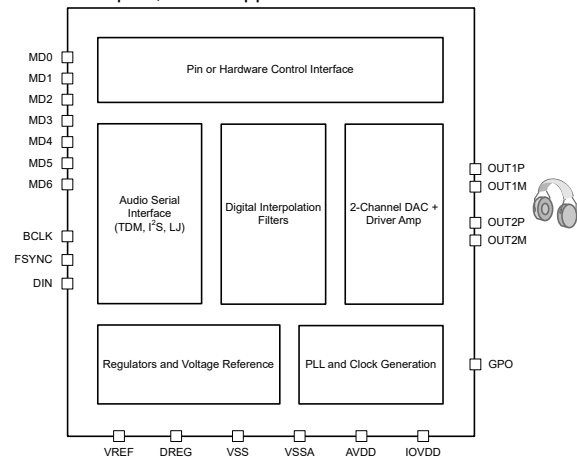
MD0
MD1
MD2
MD3
MD4
MD5
MD6

BCLK
FSYNC
DIN

Pin or Hardware Control Interface

Audio Serial Interface (TDM, I$^2$S, LJ)

Digital Interpolation Filters

2-Channel DAC + Driver Amp

Regulators and Voltage Reference

PLL and Clock Generation

OUT1P
OUT1M
OUT2P
OUT2M

GPO

VREF DREG VSS VSSA AVDD IOVDD